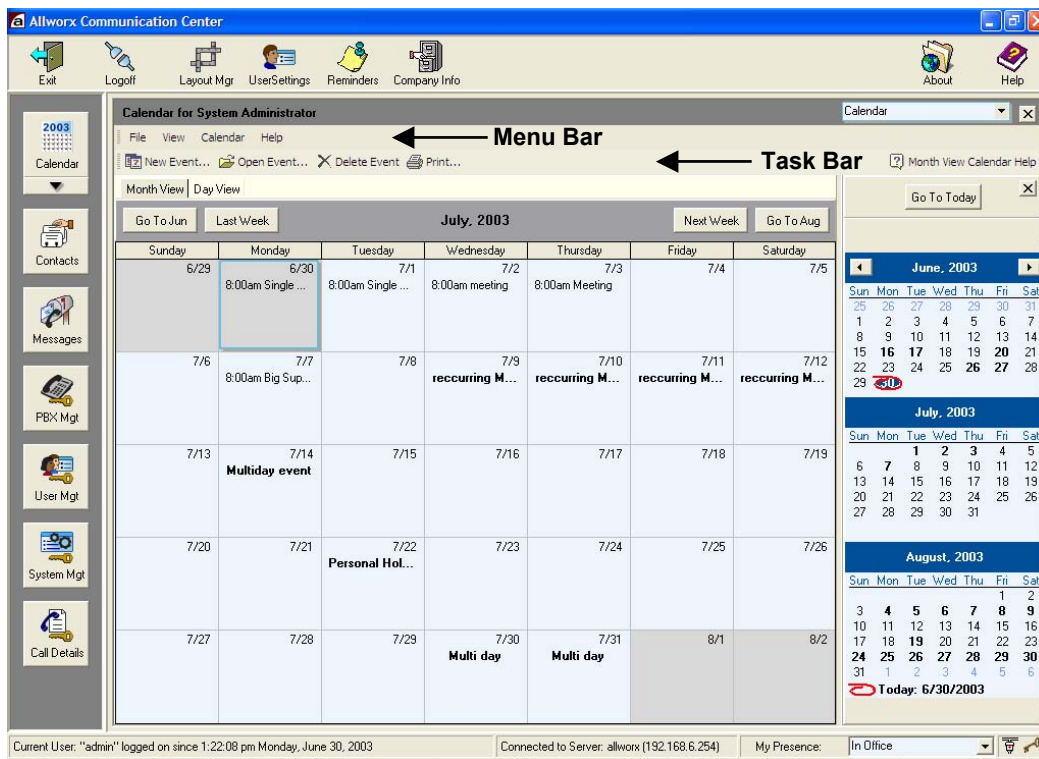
Allworx Communication Center

Exit Logoff Layout Mgr UserSettings Reminders Company Info About Help

2003 Calendar

Contacts

Messages

PBX Mgt

User Mgt

System Mgt

Call Details

Calendar for System Administrator

Calendar

File View Calendar Help

Menu Bar

New Event... Open Event... Delete Event Print...

Task Bar

Month View Calendar Help

Month View | Day View

Go To Jun Last Week **July, 2003** Next Week Go To Aug

| Sunday | Monday | Tuesday | Wednesday | Thursday | Friday | Saturday |
|---|---|---|---|---|---|---|
| 6/29 | 6/30 8:00am Single ... | 7/1 8:00am Single ... | 7/2 8:00am meeting | 7/3 8:00am Meeting | 7/4 | 7/5 |
| 7/6 | 7/7 8:00am Big Sup... | 7/8 | 7/9 **reccurring M...** | 7/10 **reccurring M...** | 7/11 **reccurring M...** | 7/12 **reccurring M...** |
| 7/13 | 7/14 **Multiday event** | 7/15 | 7/16 | 7/17 | 7/18 | 7/19 |
| 7/20 | 7/21 | 7/22 **Personal Hol...** | 7/23 | 7/24 | 7/25 | 7/26 |
| 7/27 | 7/28 | 7/29 | 7/30 **Multi day** | 7/31 **Multi day** | 8/1 | 8/2 |

Go To Today

**June, 2003**

| Sun | Mon | Tue | Wed | Thu | Fri | Sat |
|---|---|---|---|---|---|---|
| 25 | 26 | 27 | 28 | 29 | 30 | 31 |
| 1 | 2 | 3 | 4 | 5 | 6 | 7 |
| 8 | 9 | 10 | 11 | 12 | 13 | 14 |
| 15 | 16 | 17 | 18 | 19 | 20 | 21 |
| 22 | 23 | 24 | 25 | 26 | 27 | 28 |
| 29 | 30 | | | | | |

**July, 2003**

| Sun | Mon | Tue | Wed | Thu | Fri | Sat |
|---|---|---|---|---|---|---|
| | | 1 | 2 | 3 | 4 | 5 |
| 6 | 7 | 8 | 9 | 10 | 11 | 12 |
| 13 | 14 | 15 | 16 | 17 | 18 | 19 |
| 20 | 21 | 22 | 23 | 24 | 25 | 26 |
| 27 | 28 | 29 | 30 | 31 | | |

**August, 2003**

| Sun | Mon | Tue | Wed | Thu | Fri | Sat |
|---|---|---|---|---|---|---|
| | | | | | 1 | 2 |
| 3 | 4 | 5 | 6 | 7 | 8 | 9 |
| 10 | 11 | 12 | 13 | 14 | 15 | 16 |
| 17 | 18 | 19 | 20 | 21 | 22 | 23 |
| 24 | 25 | 26 | 27 | 28 | 29 | 30 |
| 31 | 1 | 2 | 3 | 4 | 5 | 6 |

Today: 6/30/2003

Current User: "admin" logged on since 1:22:08 pm Monday, June 30, 2003 Connected to Server: allworx (192.168.6.254) My Presence: In Office